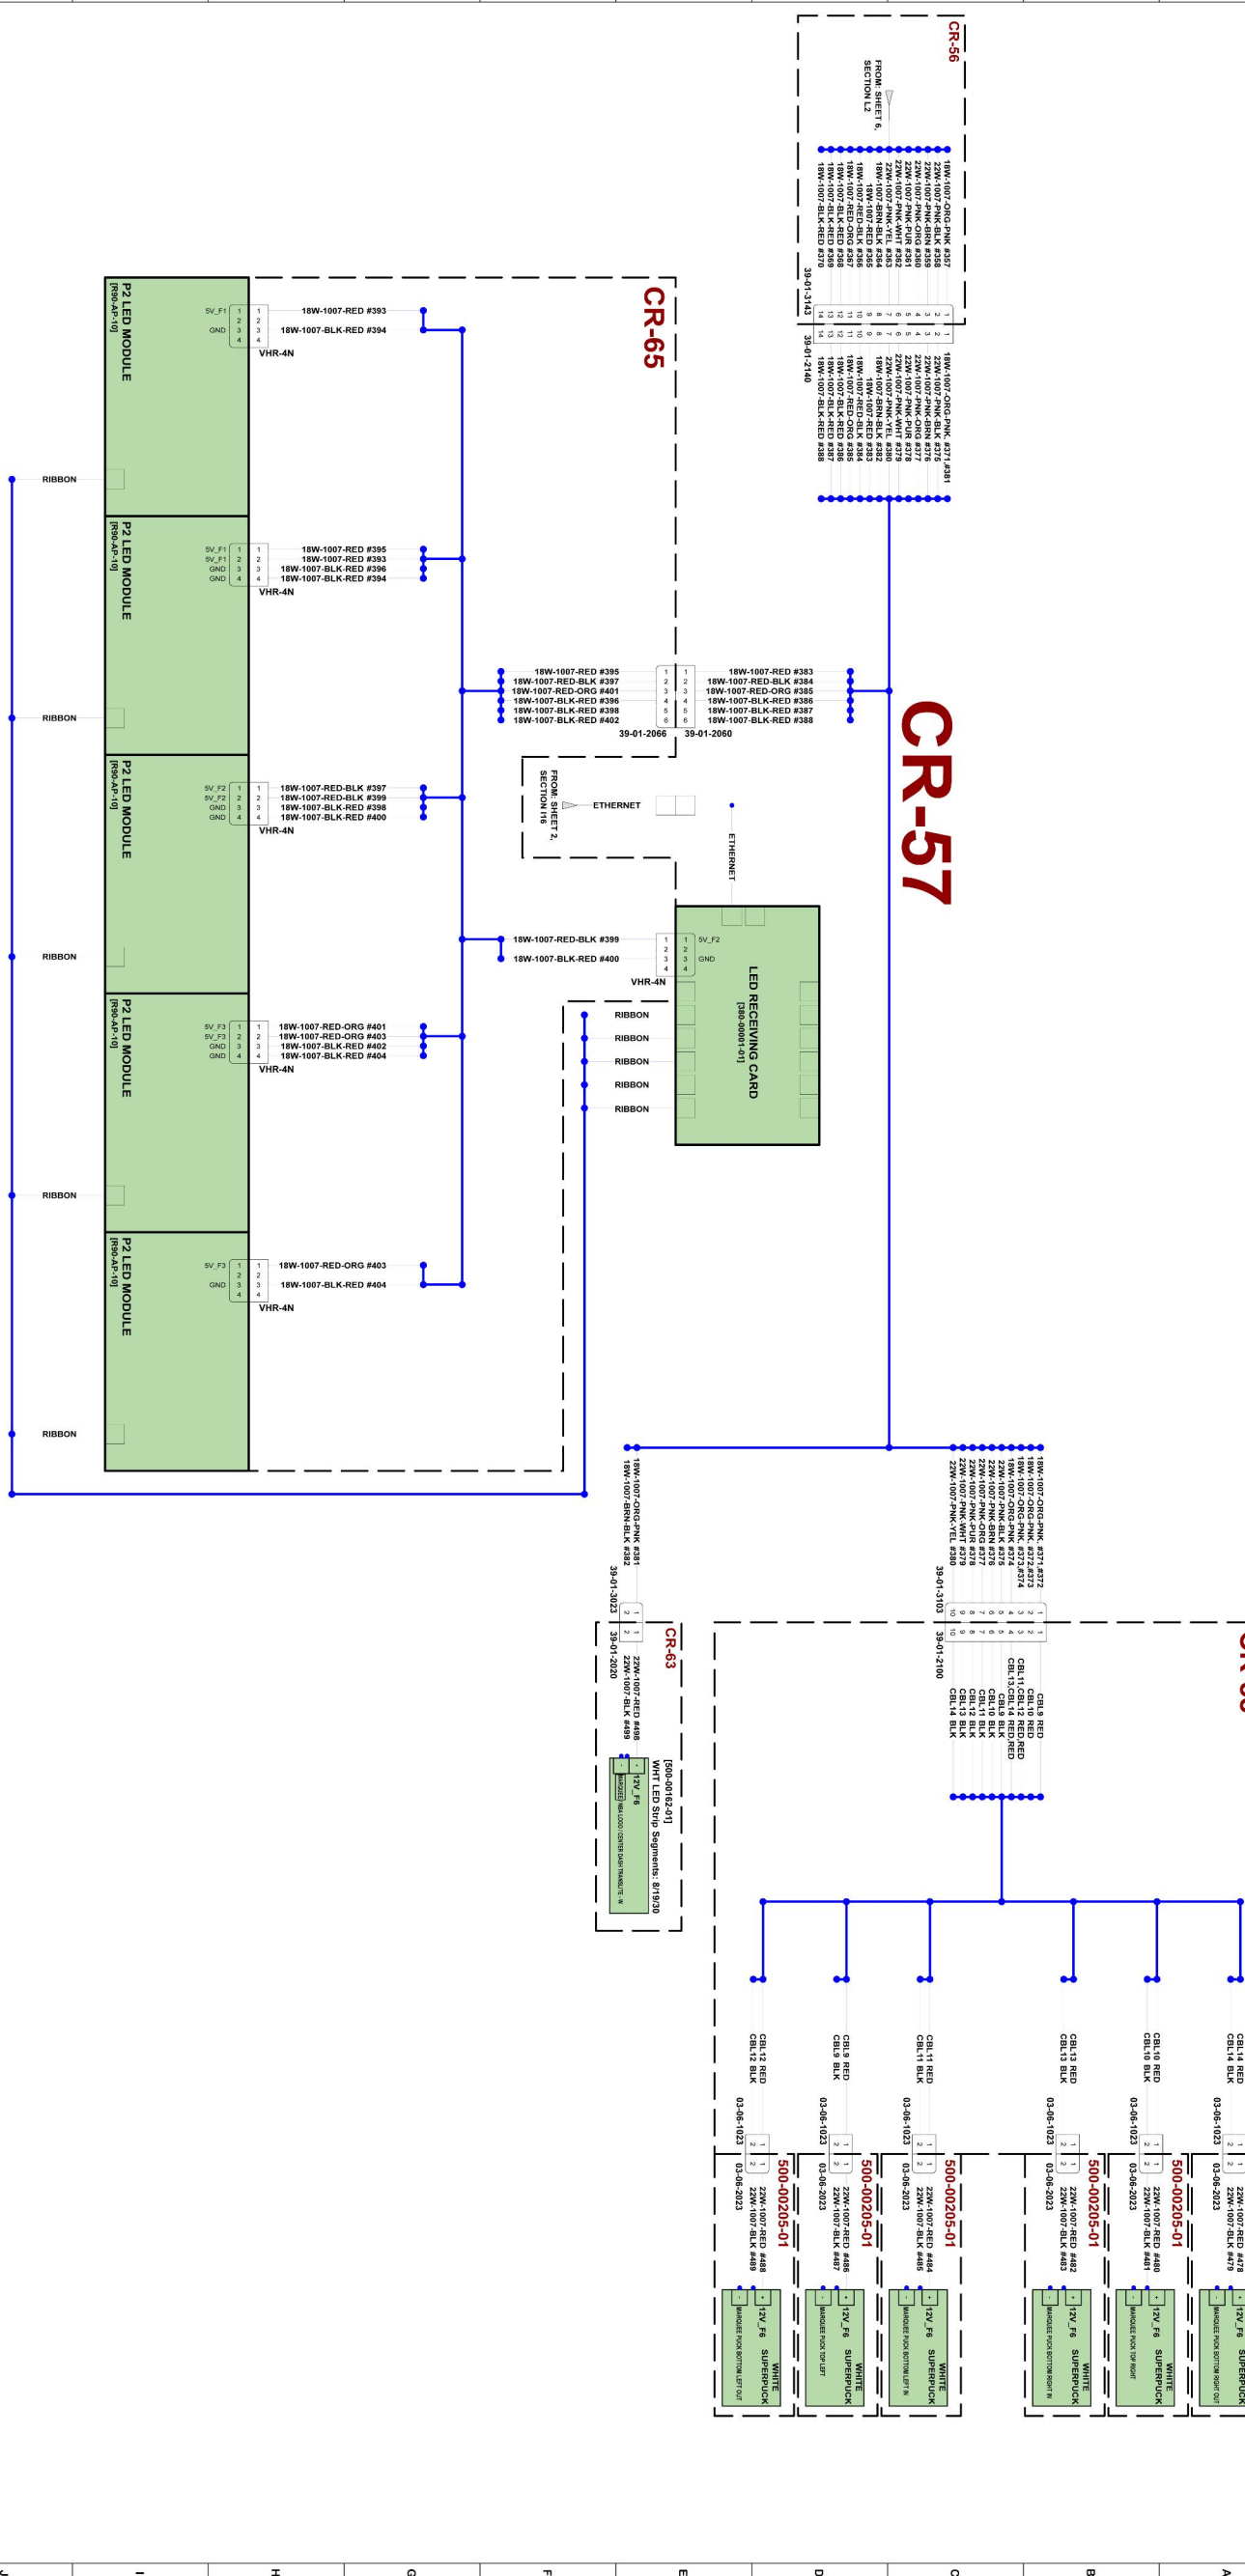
CR-56

FROM: SHEET 6, SECTION L2

18W-1007-ORG-PNK #357
22W-1007-PNK-BLK #358
22W-1007-PNK-BRN #359
22W-1007-PNK-ORG #360
22W-1007-PNK-PUR #361
22W-1007-PNK-WHT #362
22W-1007-PNK-YEL #363
18W-1007-BRN-BLK #364
18W-1007-RED-BLK #365
18W-1007-RED-BLK #366
18W-1007-RED-ORG #367
18W-1007-BLK-RED #368
18W-1007-BLK-RED #369
18W-1007-BLK-RED #370

39-01-3143
39-01-2140

18W-1007-ORG-PNK #371,#381
22W-1007-PNK-BLK #375
22W-1007-PNK-BRN #376
22W-1007-PNK-ORG #377
22W-1007-PNK-PUR #378
22W-1007-PNK-WHT #379
22W-1007-PNK-YEL #380
18W-1007-BRN-BLK #382
18W-1007-RED-BLK #383
18W-1007-RED-BLK #384
18W-1007-RED-ORG #385
18W-1007-BLK-RED #386
18W-1007-BLK-RED #387
18W-1007-BLK-RED #388

CR-65

P2 LED MODULE
[R90-AP-10]
5V_F1 1 1 18W-1007-RED #393
2 2
GND 3 3 18W-1007-BLK-RED #394
4 4
VHR-4N
RIBBON

P2 LED MODULE
[R90-AP-10]
5V_F1 1 1 18W-1007-RED #395
5V_F1 2 2 18W-1007-RED #393
GND 3 3 18W-1007-BLK-RED #396
GND 4 4 18W-1007-BLK-RED #394
VHR-4N
RIBBON

18W-1007-RED #395
18W-1007-RED-BLK #397
18W-1007-RED-ORG #401
18W-1007-BLK-RED #396
18W-1007-BLK-RED #398
18W-1007-BLK-RED #402
39-01-2066

18W-1007-RED #383
18W-1007-RED-BLK #384
18W-1007-RED-ORG #385
18W-1007-BLK-RED #386
18W-1007-BLK-RED #387
18W-1007-BLK-RED #388
39-01-2060

CR-57

P2 LED MODULE
[R90-AP-10]
5V_F2 1 1 18W-1007-RED-BLK #397
5V_F2 2 2 18W-1007-RED-BLK #399
GND 3 3 18W-1007-BLK-RED #398
GND 4 4 18W-1007-BLK-RED #400
VHR-4N
RIBBON

FROM: SHEET 2, SECTION I16
ETHERNET
ETHERNET

18W-1007-RED-BLK #399
18W-1007-BLK-RED #400
5V_F2
GND
VHR-4N

LED RECEIVING CARD
[380-00001-01]

RIBBON
RIBBON
RIBBON
RIBBON
RIBBON

P2 LED MODULE
[R90-AP-10]
5V_F3 1 1 18W-1007-RED-ORG #401
5V_F3 2 2 18W-1007-RED-ORG #403
GND 3 3 18W-1007-BLK-RED #402
GND 4 4 18W-1007-BLK-RED #404
VHR-4N
RIBBON

P2 LED MODULE
[R90-AP-10]
5V_F3 1 1 18W-1007-RED-ORG #403
2 2
GND 3 3 18W-1007-BLK-RED #404
4 4
VHR-4N
RIBBON

RIBBON

18W-1007-ORG-PNK #381
18W-1007-BRN-BLK #382
39-01-3023

CR-63
39-01-2020
22W-1007-RED #498
22W-1007-BLK #499
[500-00162-01]
WHT LED Strip Segments: 8/19/30
12V_F6
MARQUEE RIBA LOGO / CENTER DASH TRANSLITE - W

18W-1007-ORG-PNK #371,#372
18W-1007-ORG-PNK #372,#373
18W-1007-ORG-PNK #373,#374
18W-1007-ORG-PNK #374
22W-1007-PNK-BLK #375
22W-1007-PNK-BRN #376
22W-1007-PNK-ORG #377
22W-1007-PNK-PUR #378
22W-1007-PNK-WHT #379
22W-1007-PNK-YEL #380
39-01-3103
39-01-2100

CBL9 RED
CBL10 RED
CBL11,CBL12 RED,RED
CBL13,CBL14 RED,RED
CBL9 BLK
CBL10 BLK
CBL11 BLK
CBL12 BLK
CBL13 BLK
CBL14 BLK

CBL12 RED
CBL12 BLK
03-06-1023
03-06-2023
22W-1007-RED #488
22W-1007-BLK #489
500-00205-01
12V_F6
WHITE SUPERPUCK
MARQUEE PUCK BOTTOM LEFT OUT

CBL9 RED
CBL9 BLK
03-06-1023
03-06-2023
22W-1007-RED #486
22W-1007-BLK #487
500-00205-01
12V_F6
WHITE SUPERPUCK
MARQUEE PUCK TOP LEFT

CBL11 RED
CBL11 BLK
03-06-1023
03-06-2023
22W-1007-RED #484
22W-1007-BLK #485
500-00205-01
12V_F6
WHITE SUPERPUCK
MARQUEE PUCK BOTTOM LEFT IN

CBL13 RED
CBL13 BLK
03-06-1023
03-06-2023
22W-1007-RED #482
22W-1007-BLK #483
500-00205-01
12V_F6
WHITE SUPERPUCK
MARQUEE PUCK BOTTOM RIGHT IN

CBL10 RED
CBL10 BLK
03-06-1023
03-06-2023
22W-1007-RED #480
22W-1007-BLK #481
500-00205-01
12V_F6
WHITE SUPERPUCK
MARQUEE PUCK TOP RIGHT

CBL14 RED
CBL14 BLK
03-06-1023
03-06-2023
22W-1007-RED #478
22W-1007-BLK #479
12V_F6
WHITE SUPERPUCK
MARQUEE PUCK BOTTOM RIGHT OUT

J I H G F E D C B A